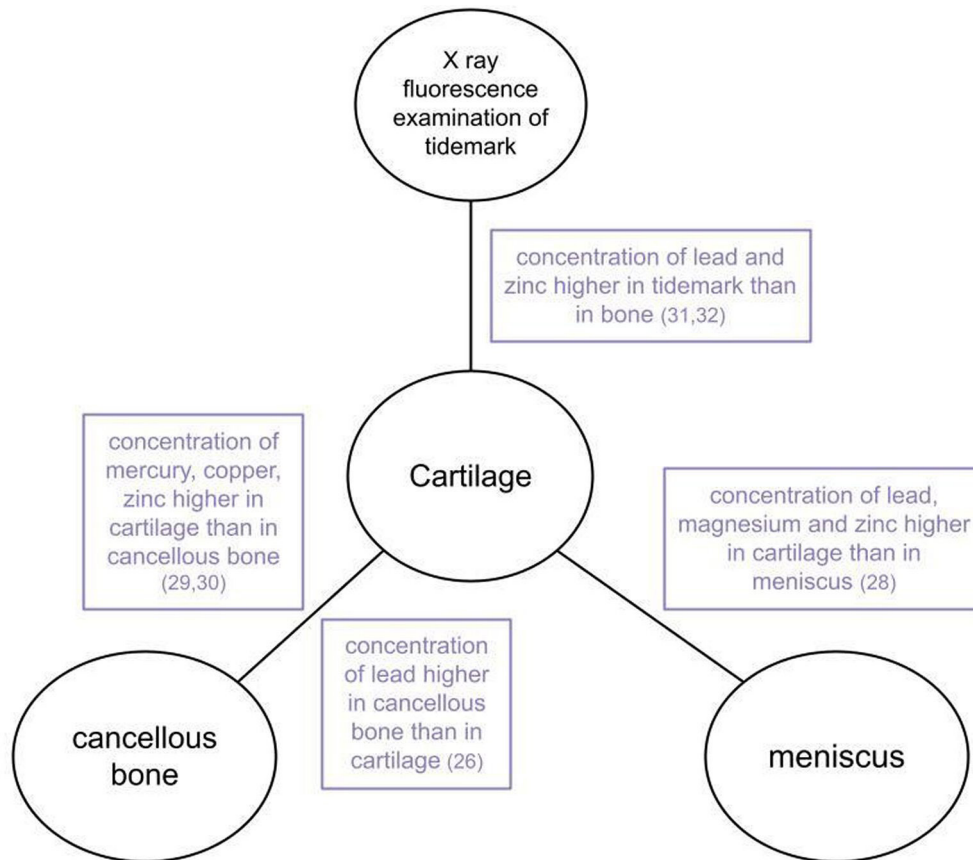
X ray fluorescence examination of tidemark

concentration of lead and zinc higher in tidemark than in bone (31,32)

concentration of mercury, copper, zinc higher in cartilage than in cancellous bone (29,30)

Cartilage

concentration of lead, magnesium and zinc higher in cartilage than in meniscus (28)

concentration of lead higher in cancellous bone than in cartilage (26)

cancellous bone

meniscus